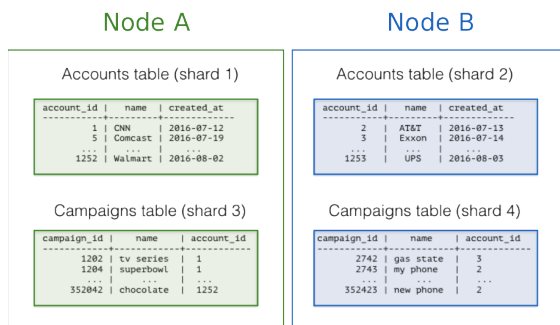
Node A

Accounts table (shard 1)

| account_id | name | created_at |
|---|---|---|
| 1 | CNN | 2016-07-12 |
| 5 | Comcast | 2016-07-19 |
| ... | ... | ... |
| 1252 | Walmart | 2016-08-02 |

Campaigns table (shard 3)

| campaign_id | name | account_id |
|---|---|---|
| 1202 | tv series | 1 |
| 1204 | superbowl | 1 |
| ... | ... | ... |
| 352042 | chocolate | 1252 |

Node B

Accounts table (shard 2)

| account_id | name | created_at |
|---|---|---|
| 2 | AT&T | 2016-07-13 |
| 3 | Exxon | 2016-07-14 |
| ... | ... | ... |
| 1253 | UPS | 2016-08-03 |

Campaigns table (shard 4)

| campaign_id | name | account_id |
|---|---|---|
| 2742 | gas state | 3 |
| 2743 | my phone | 2 |
| ... | ... | ... |
| 352423 | new phone | 2 |